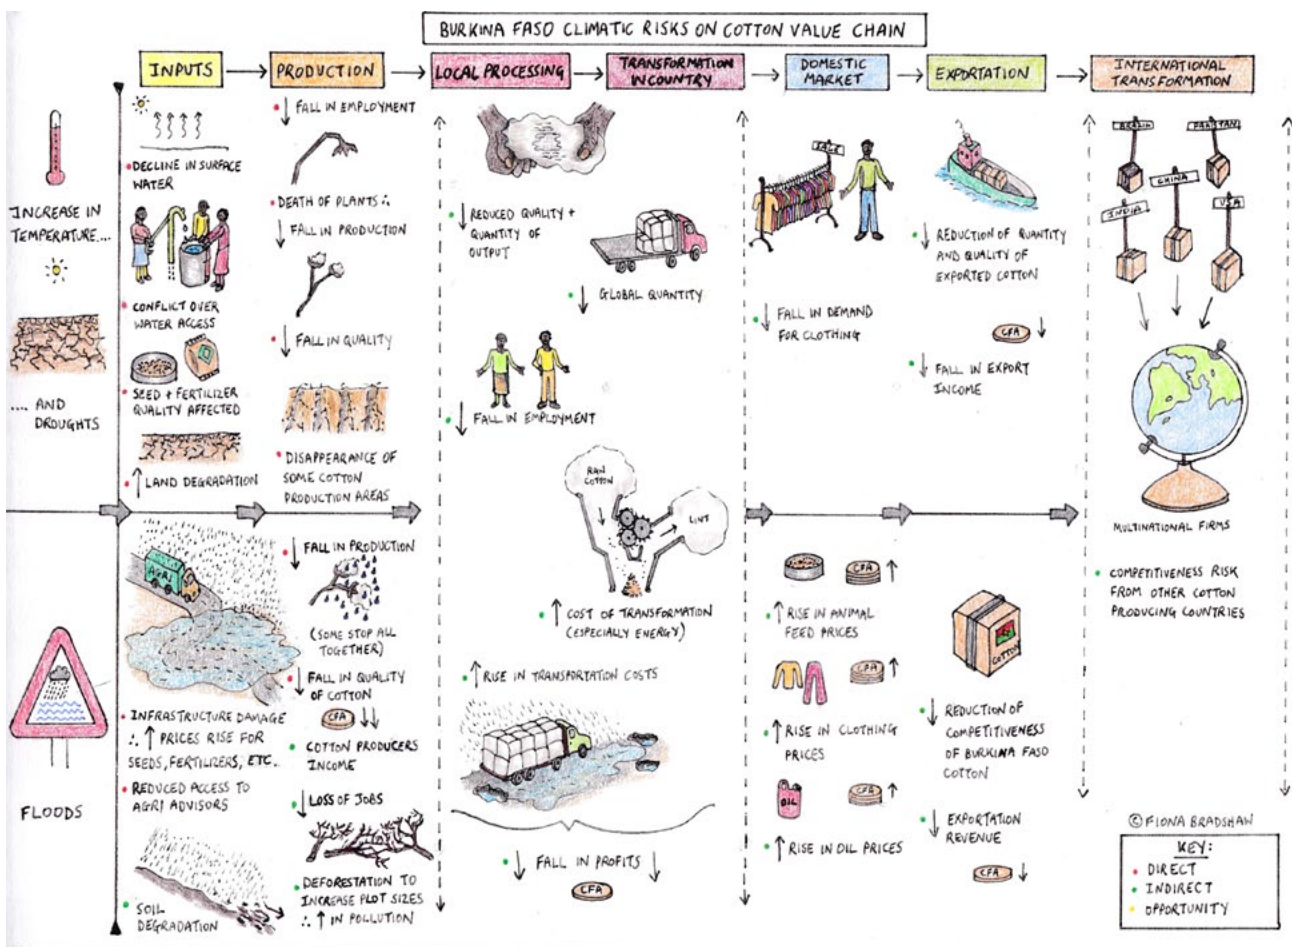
BURKINA FASO CLIMATIC RISKS ON COTTON VALUE CHAIN

INPUTS → PRODUCTION → LOCAL PROCESSING | TRANSFORMATION IN COUNTRY → DOMESTIC MARKET → EXPORTATION → INTERNATIONAL TRANSFORMATION

INCREASE IN TEMPERATURE...

... AND DROUGHTS

• DECLINE IN SURFACE WATER

• CONFLICT OVER WATER ACCESS

• SEED + FERTILIZER QUALITY AFFECTED

• ↑ LAND DEGRADATION

• ↓ FALL IN EMPLOYMENT

• DEATH OF PLANTS ∴ ↓ FALL IN PRODUCTION

• ↓ FALL IN QUALITY

• DISAPPEARANCE OF SOME COTTON PRODUCTION AREAS

• ↓ REDUCED QUALITY + QUANTITY OF OUTPUT

• ↓ GLOBAL QUANTITY

• ↓ FALL IN EMPLOYMENT

SALE

• ↓ FALL IN DEMAND FOR CLOTHING

• ↓ REDUCTION OF QUANTITY AND QUALITY OF EXPORTED COTTON

CFA ↓

• ↓ FALL IN EXPORT INCOME

BENIN PAKISTAN CHINA INDIA USA

MULTINATIONAL FIRMS

• COMPETITIVENESS RISK FROM OTHER COTTON PRODUCING COUNTRIES

FLOODS

AGRI

• INFRASTRUCTURE DAMAGE ∴ ↑ PRICES RISE FOR SEEDS, FERTILIZERS, ETC.

• REDUCED ACCESS TO AGRI ADVISORS

• SOIL DEGRADATION

• ↓ FALL IN PRODUCTION (SOME STOP ALL TOGETHER)

• ↓ FALL IN QUALITY OF COTTON

CFA ↓↓

• COTTON PRODUCERS INCOME

• ↓ LOSS OF JOBS

• DEFORESTATION TO INCREASE PLOT SIZES ∴ ↑ IN POLLUTION

RAW COTTON

LINT

• ↑ COST OF TRANSFORMATION (ESPECIALLY ENERGY)

• ↑ RISE IN TRANSPORTATION COSTS

• ↓ FALL IN PROFITS ↓

CFA

CFA ↑

• ↑ RISE IN ANIMAL FEED PRICES

CFA ↑

• ↑ RISE IN CLOTHING PRICES

OIL

CFA ↑

• ↑ RISE IN OIL PRICES

COTTON

• ↓ REDUCTION OF COMPETITIVENESS OF BURKINA FASO COTTON

• ↓ EXPORTATION REVENUE

CFA ↓

© FIONA BRADSHAW

KEY:
• DIRECT
• INDIRECT
• OPPORTUNITY